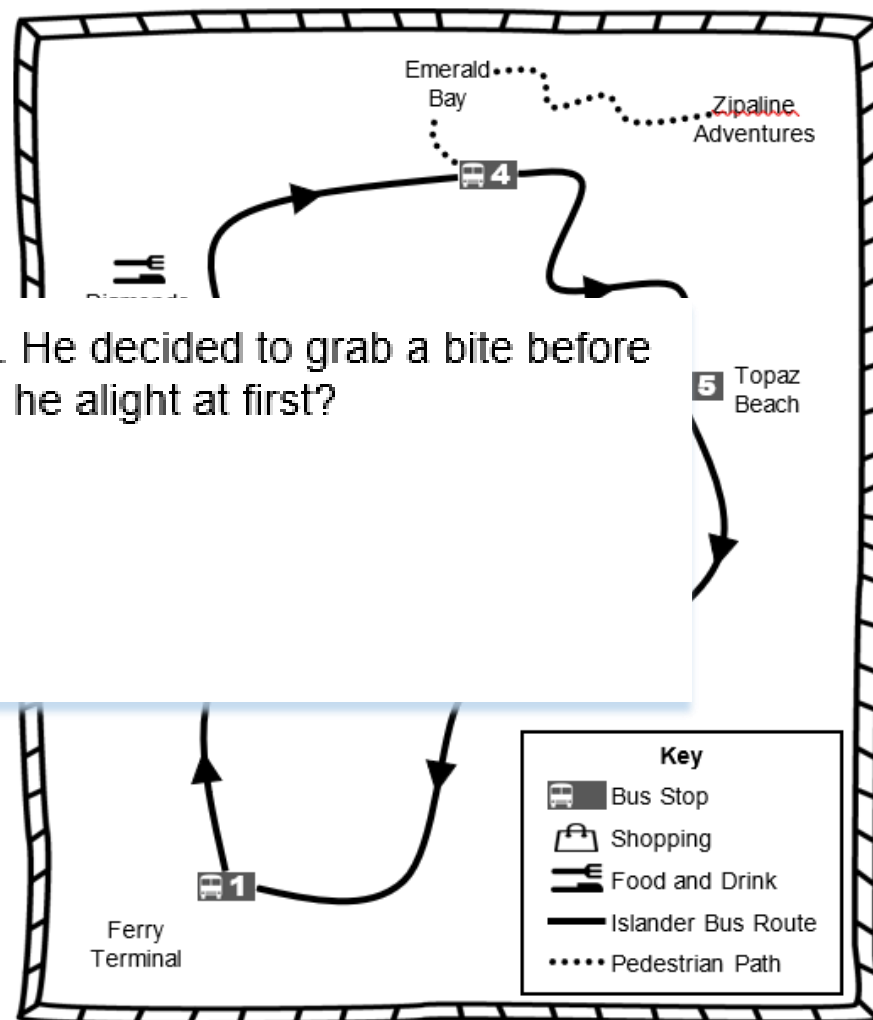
Emerald Bay

Zipaline Adventures

4

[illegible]

. He decided to grab a bite before he alight at first?

5 Topaz Beach

1

Ferry Terminal

Key
Bus Stop
Shopping
Food and Drink
Islander Bus Route
Pedestrian Path